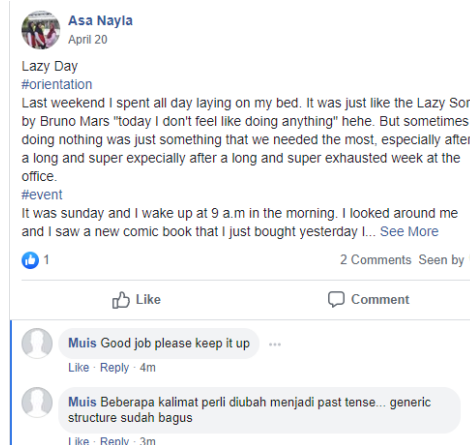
Asa Nayla
April 20

Lazy Day
#orientation
Last weekend I spent all day laying on my bed. It was just like the Lazy Sor by Bruno Mars "today I don't feel like doing anything" hehe. But sometimes doing nothing was just something that we needed the most, especially after a long and super expecially after a long and super exhausted week at the office.
#event
It was sunday and I wake up at 9 a.m in the morning. I looked around me and I saw a new comic book that I just bought yesterday I... See More

1

2 Comments Seen by

Like

Comment

Muis Good job please keep it up

Like · Reply · 4m

Muis Beberapa kalimat perli diubah menjadi past tense... generic structure sudah bagus

Like · Reply · 3m